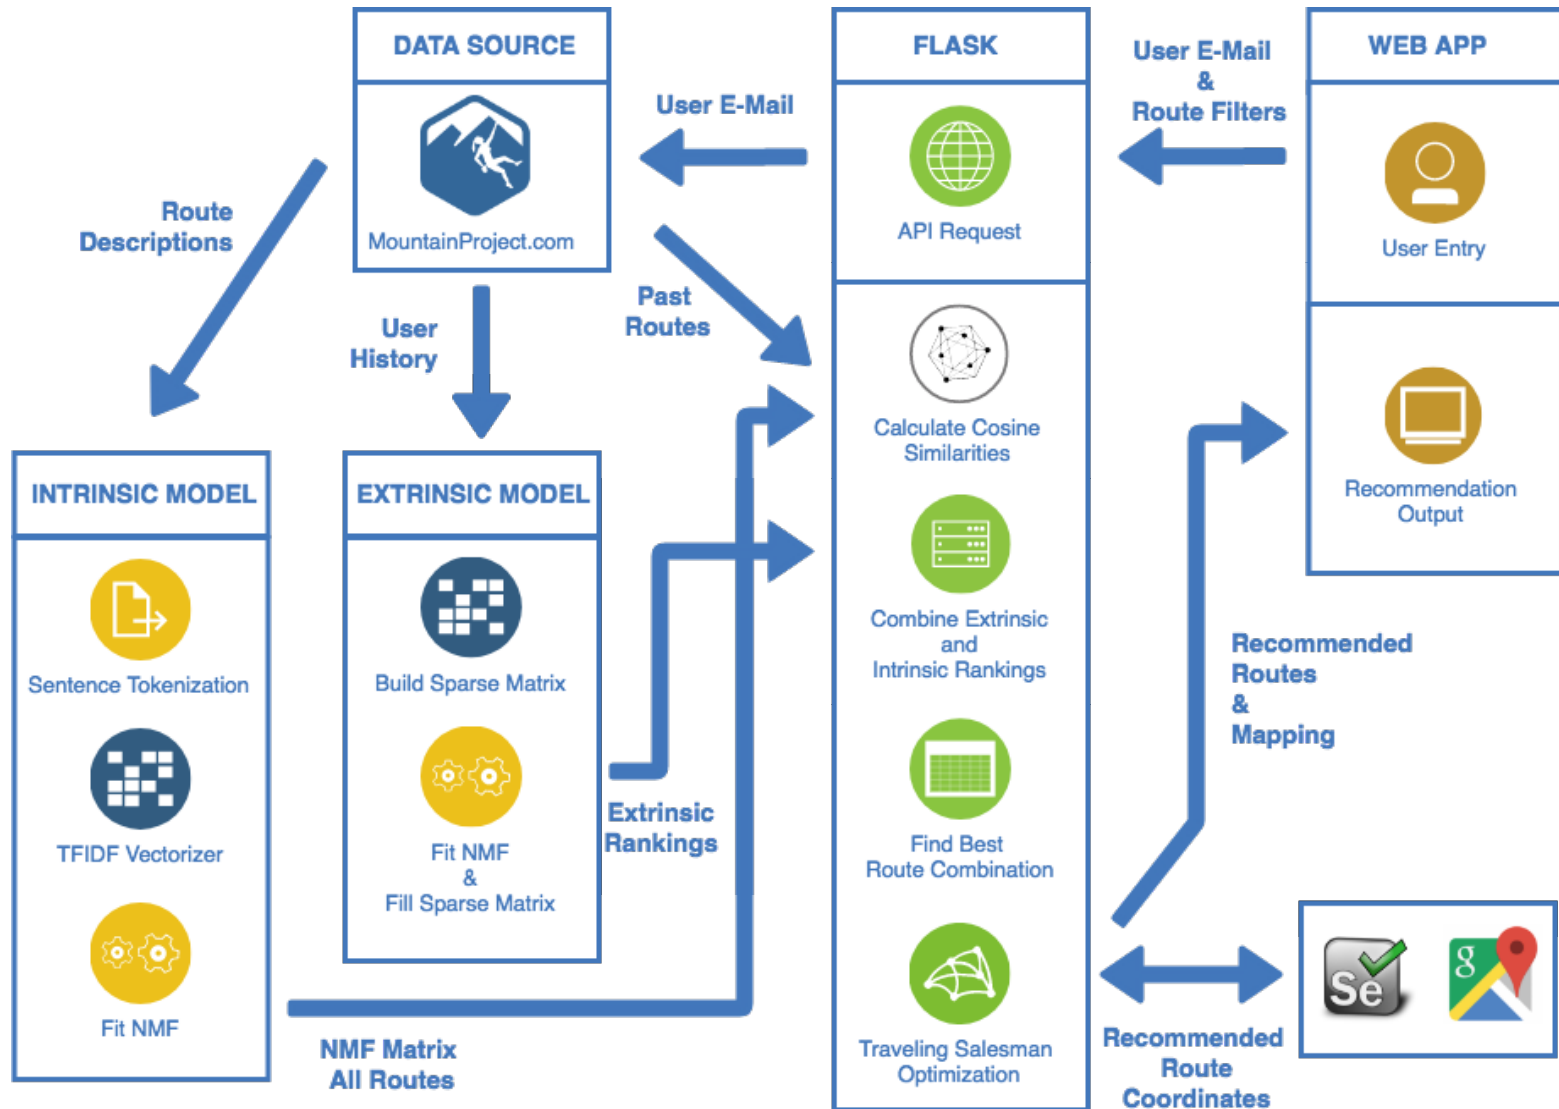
DATA SOURCE

MountainProject.com

FLASK

API Request

User E-Mail & Route Filters

WEB APP

User Entry

User E-Mail

Route Descriptions

User History

Past Routes

Calculate Cosine Similarities

Recommendation Output

INTRINSIC MODEL

Sentence Tokenization

TFIDF Vectorizer

Fit NMF

EXTRINSIC MODEL

Build Sparse Matrix

Fit NMF & Fill Sparse Matrix

Extrinsic Rankings

Combine Extrinsic and Intrinsic Rankings

Find Best Route Combination

Traveling Salesman Optimization

Recommended Routes & Mapping

NMF Matrix All Routes

Recommended Route Coordinates

Se